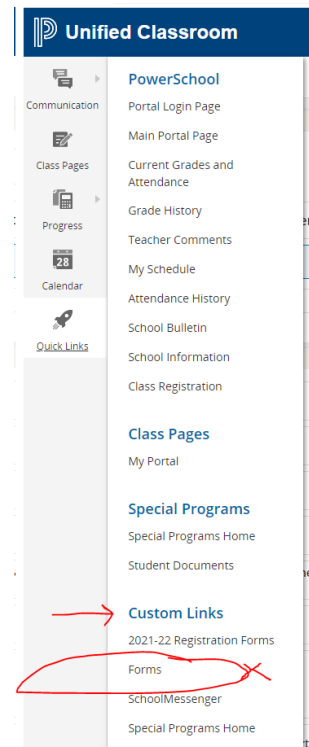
Unified Classroom

Communication

Class Pages

Progress

28

Calendar

Quick Links

PowerSchool

Portal Login Page

Main Portal Page

Current Grades and Attendance

Grade History

Teacher Comments

My Schedule

Attendance History

School Bulletin

School Information

Class Registration

Class Pages

My Portal

Special Programs

Special Programs Home

Student Documents

Custom Links

2021-22 Registration Forms

Forms

SchoolMessenger

Special Programs Home